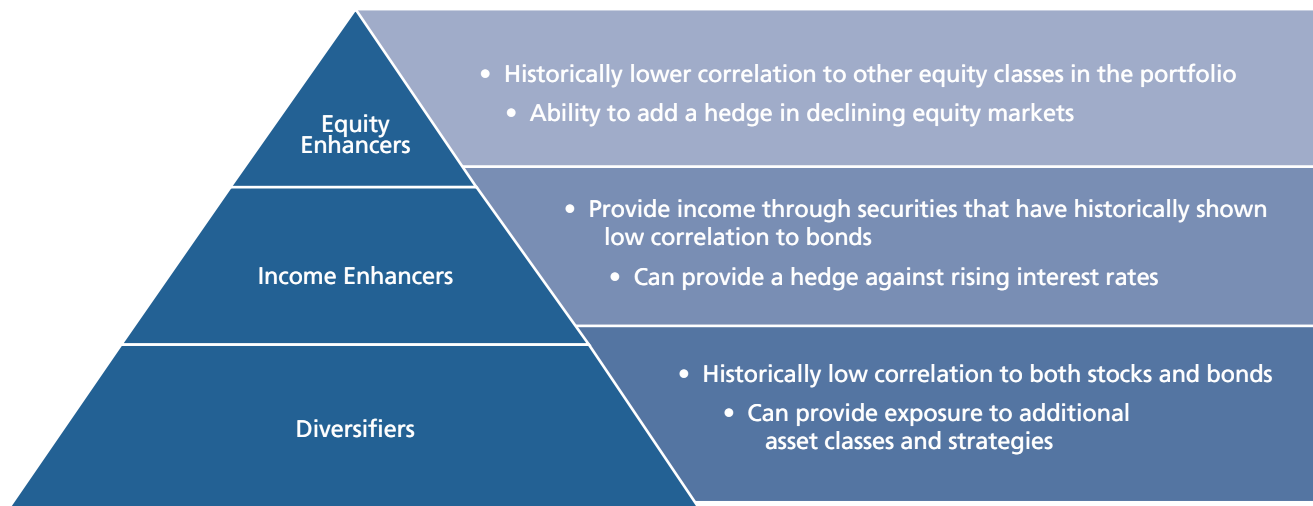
Equity Enhancers

• Historically lower correlation to other equity classes in the portfolio
• Ability to add a hedge in declining equity markets

Income Enhancers

• Provide income through securities that have historically shown low correlation to bonds
• Can provide a hedge against rising interest rates

Diversifiers

• Historically low correlation to both stocks and bonds
• Can provide exposure to additional asset classes and strategies